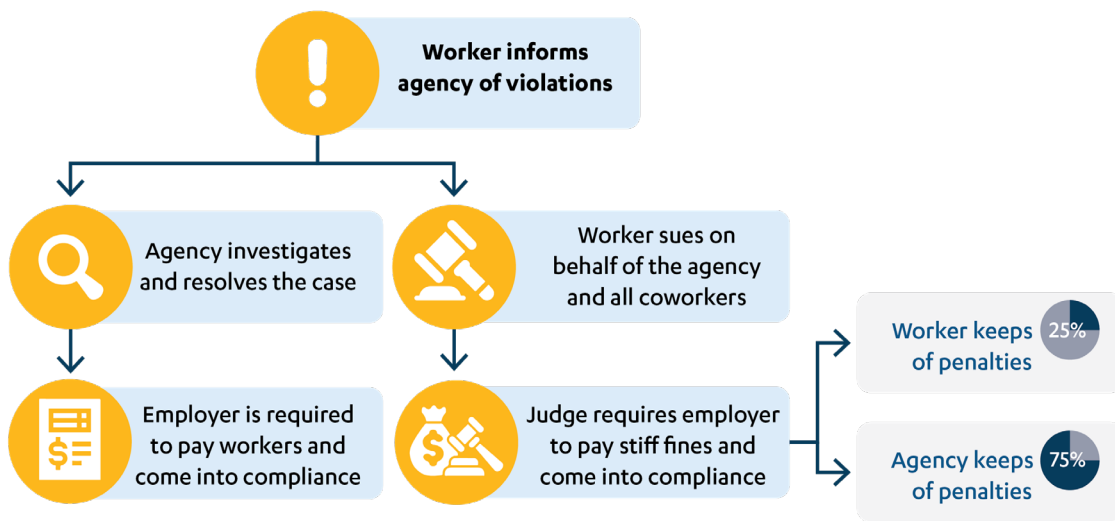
Worker informs agency of violations

Agency investigates and resolves the case

Employer is required to pay workers and come into compliance

Worker sues on behalf of the agency and all coworkers

Judge requires employer to pay stiff fines and come into compliance

Worker keeps 25% of penalties

Agency keeps 75% of penalties